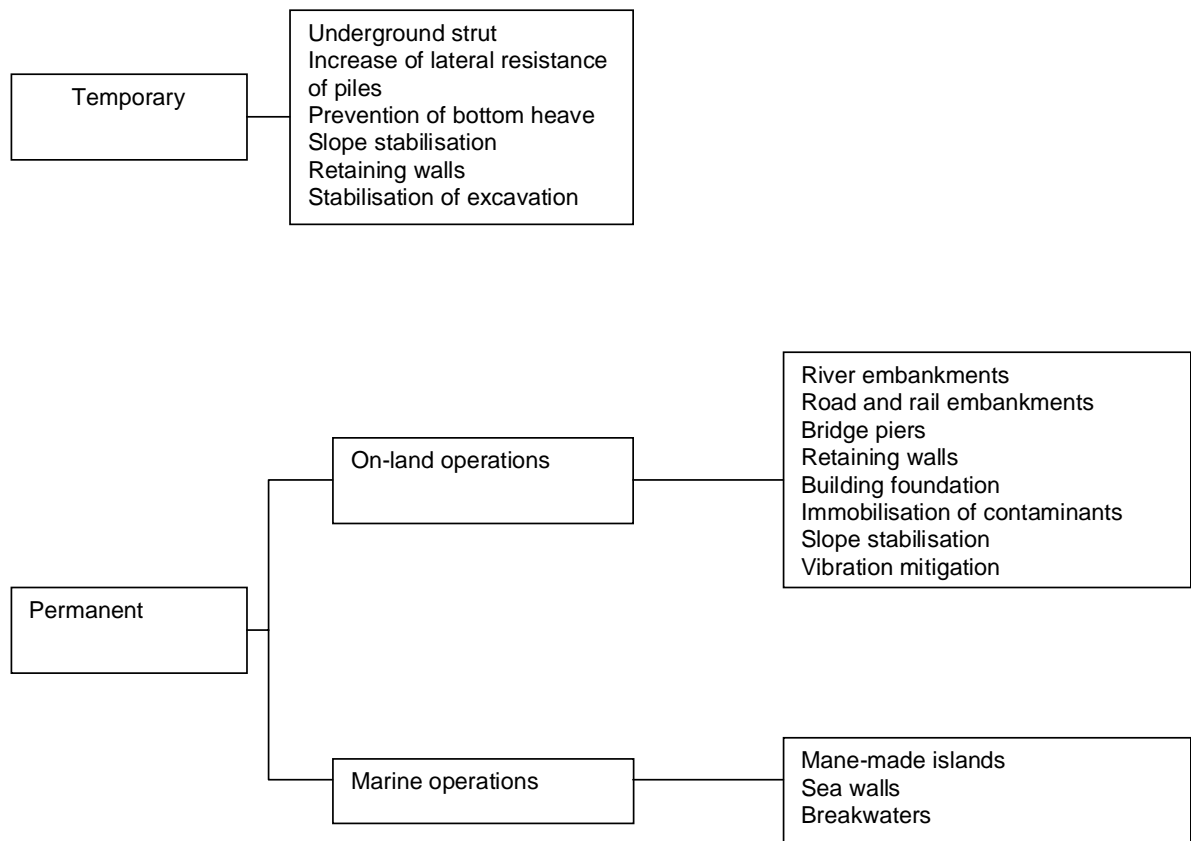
Temporary

Underground strut
Increase of lateral resistance of piles
Prevention of bottom heave
Slope stabilisation
Retaining walls
Stabilisation of excavation

Permanent

On-land operations

River embankments
Road and rail embankments
Bridge piers
Retaining walls
Building foundation
Immobilisation of contaminants
Slope stabilisation
Vibration mitigation

Marine operations

Mane-made islands
Sea walls
Breakwaters